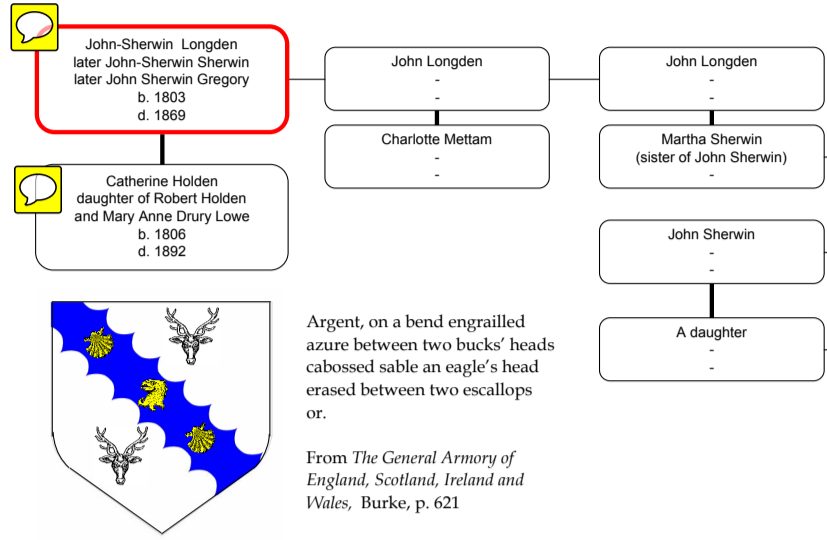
John-Sherwin Longden
later John-Sherwin Sherwin
later John Sherwin Gregory
b. 1803
d. 1869

Catherine Holden
daughter of Robert Holden
and Mary Anne Drury Lowe
b. 1806
d. 1892

John Longden
-
-

Charlotte Mettam
-
-

John Longden
-
-

Martha Sherwin
(sister of John Sherwin)
-

John Sherwin
-
-

A daughter
-
-

Argent, on a bend engrailled azure between two bucks' heads cabossed sable an eagle's head erased between two escallops or.

From *The General Armory of England, Scotland, Ireland and Wales,* Burke, p. 621